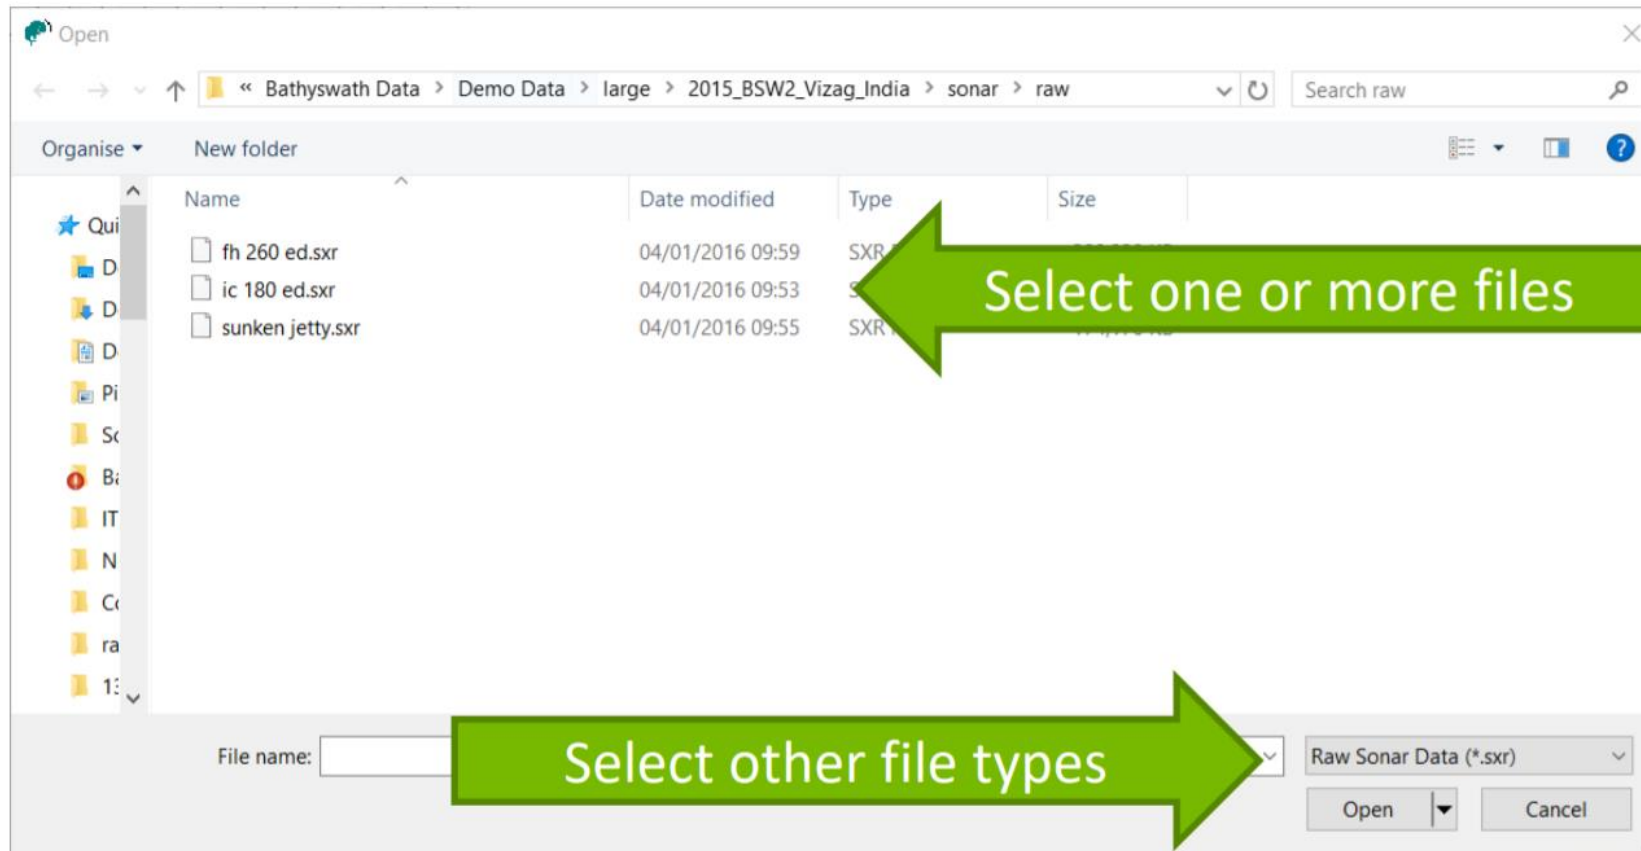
Open

« Bathyswath Data > Demo Data > large > 2015_BSW2_Vizag_India > sonar > raw

Search raw

Organise ▾ New folder

Qui
D
D
D
Pi
Sc
Ba
IT
N
Co
ra
13

| Name | Date modified | Type | Size |
|---|---|---|---|
| fh 260 ed.sxr | 04/01/2016 09:59 | SXR | |
| ic 180 ed.sxr | 04/01/2016 09:53 | S | |
| sunken jetty.sxr | 04/01/2016 09:55 | SXR | |

Select one or more files

File name:

Select other file types

Raw Sonar Data (*.sxr)

Open

Cancel